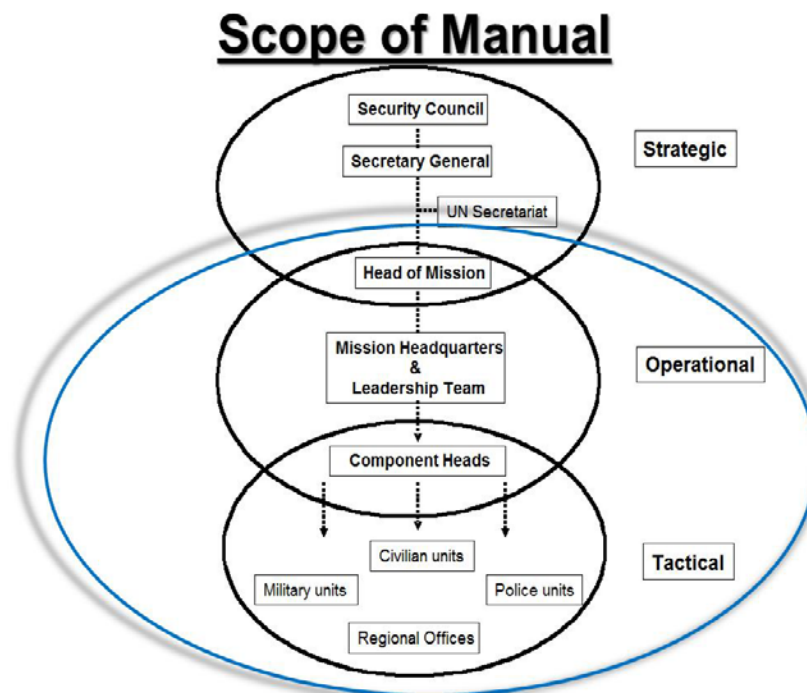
Scope of Manual

Security Council

Secretary General

UN Secretariat

Strategic

Head of Mission

Mission Headquarters & Leadership Team

Operational

Component Heads

Civilian units

Military units

Police units

Tactical

Regional Offices